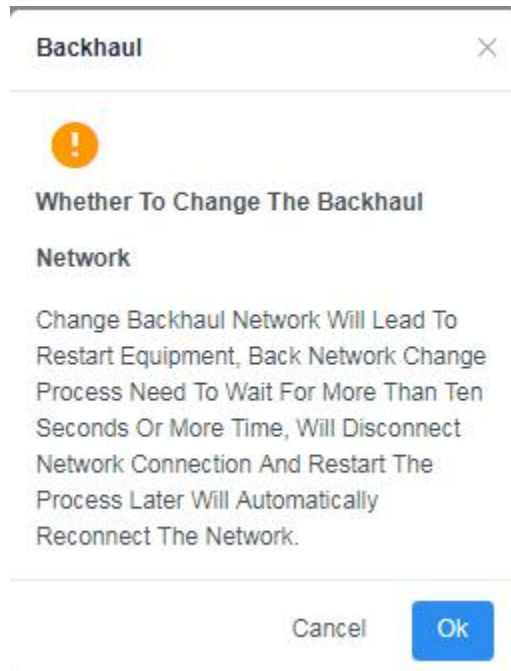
Backhaul

×

!

Whether To Change The Backhaul Network

Change Backhaul Network Will Lead To Restart Equipment, Back Network Change Process Need To Wait For More Than Ten Seconds Or More Time, Will Disconnect Network Connection And Restart The Process Later Will Automatically Reconnect The Network.

Cancel

Ok